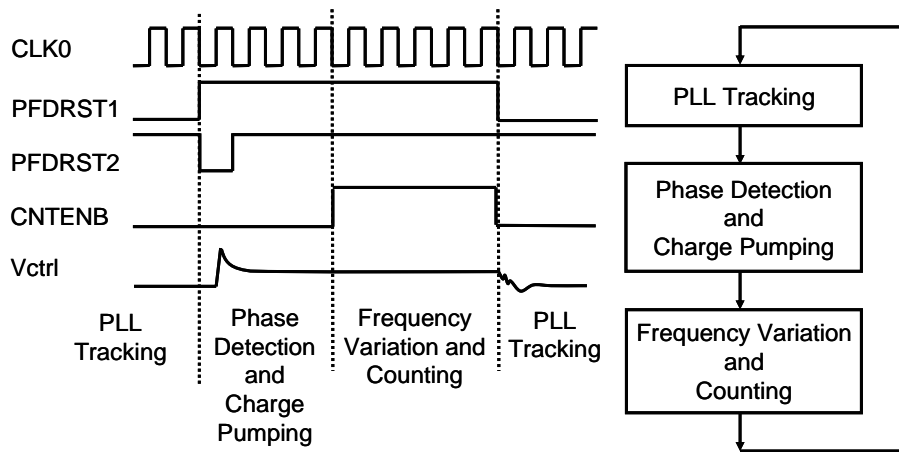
CLK0

PFDRST1

PFDRST2

CNTENB

Vctrl

PLL Tracking

Phase Detection and Charge Pumping

Frequency Variation and Counting

PLL Tracking

PLL Tracking

Phase Detection and Charge Pumping

Frequency Variation and Counting